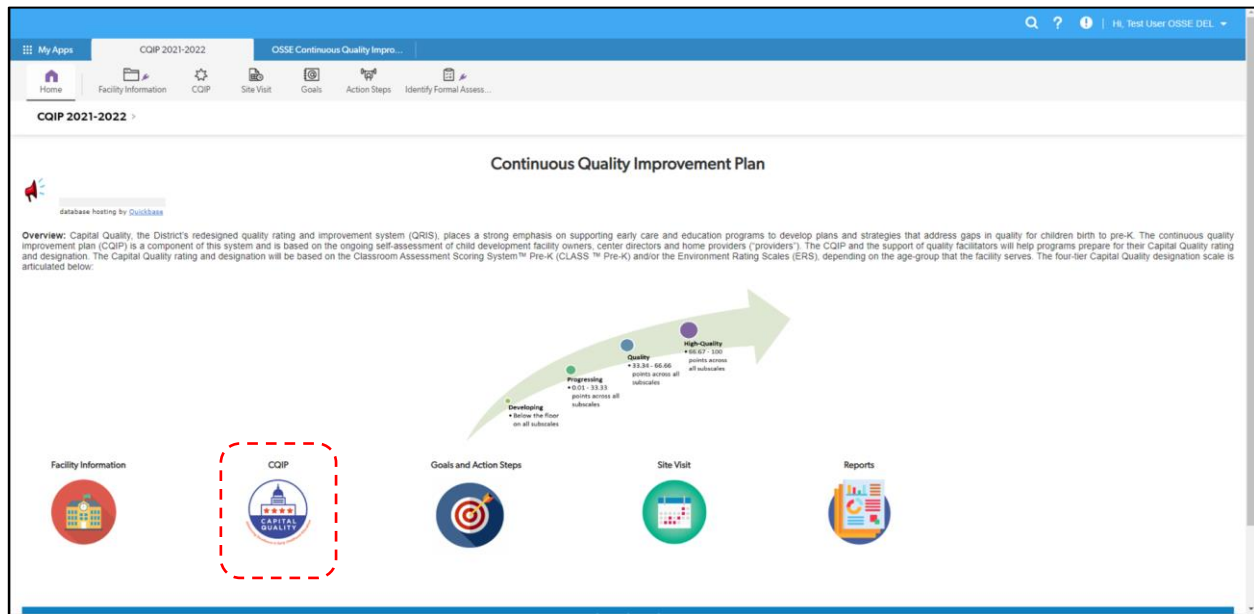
Hi, Test User OSSE DEL

My Apps

CQIP 2021-2022

OSSE Continuous Quality Impro...

Home

Facility Information

CQIP

Site Visit

Goals

Action Steps

Identify Formal Assess...

CQIP 2021-2022 >

Continuous Quality Improvement Plan

database hosting by Quickbase

**Overview:** Capital Quality, the District's redesigned quality rating and improvement system (QRIS), places a strong emphasis on supporting early care and education programs to develop plans and strategies that address gaps in quality for children birth to pre-K. The continuous quality improvement plan (CQIP) is a component of this system and is based on the ongoing self-assessment of child development facility owners, center directors and home providers ("providers"). The CQIP and the support of quality facilitators will help programs prepare for their Capital Quality rating and designation. The Capital Quality rating and designation will be based on the Classroom Assessment Scoring System™ Pre-K (CLASS ™ Pre-K) and/or the Environment Rating Scales (ERS), depending on the age-group that the facility serves. The four-tier Capital Quality designation scale is articulated below:

High-Quality
• 66.67 - 100 points across all subscales

Quality
• 33.34 - 66.66 points across all subscales

Progressing
• 0.01 - 33.33 points across all subscales

Developing
• Below the floor on all subscales

Facility Information

CQIP

CAPITAL QUALITY

Goals and Action Steps

Site Visit

Reports